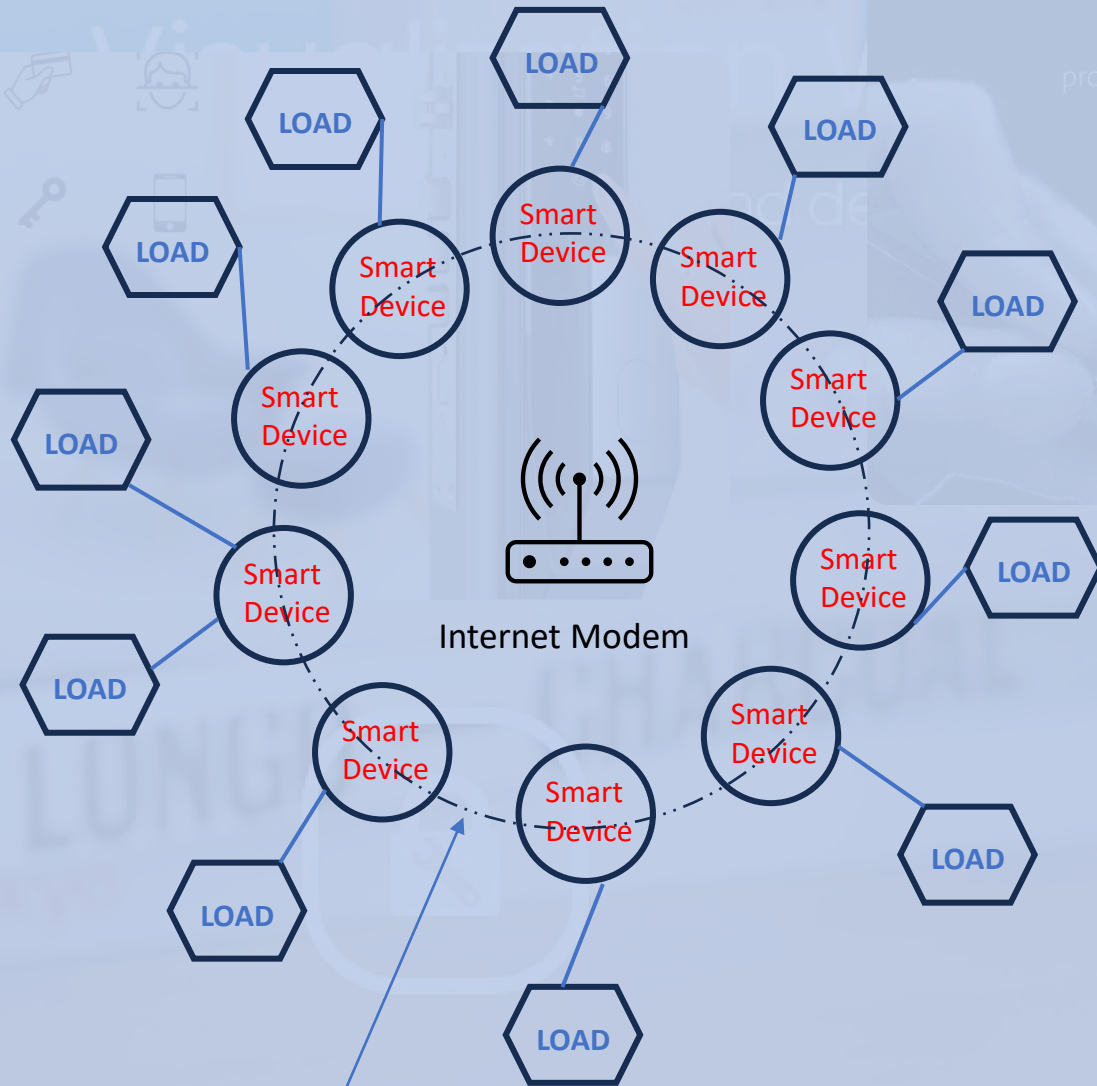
LOAD

LOAD

LOAD

LOAD

LOAD

LOAD

LOAD

LOAD

LOAD

LOAD

LOAD

LOAD

Smart Device

Smart Device

Smart Device

Smart Device

Smart Device

Smart Device

Smart Device

Smart Device

Smart Device

Smart Device

Smart Device

Internet Modem